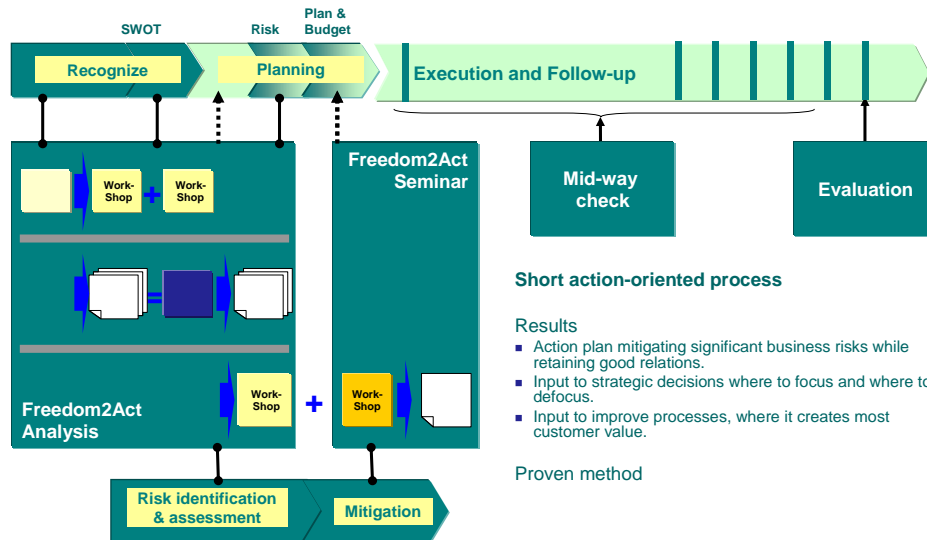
SWOT

Risk

Plan & Budget

Recognize

Planning

Execution and Follow-up

Freedom2Act Seminar

Mid-way check

Evaluation

Work-Shop + Work-Shop

=

Work-Shop + Work-Shop

Freedom2Act Analysis

Short action-oriented process

Results

- Action plan mitigating significant business risks while retaining good relations.
- Input to strategic decisions where to focus and where to defocus.
- Input to improve processes, where it creates most customer value.

Proven method

Risk identification & assessment

Mitigation